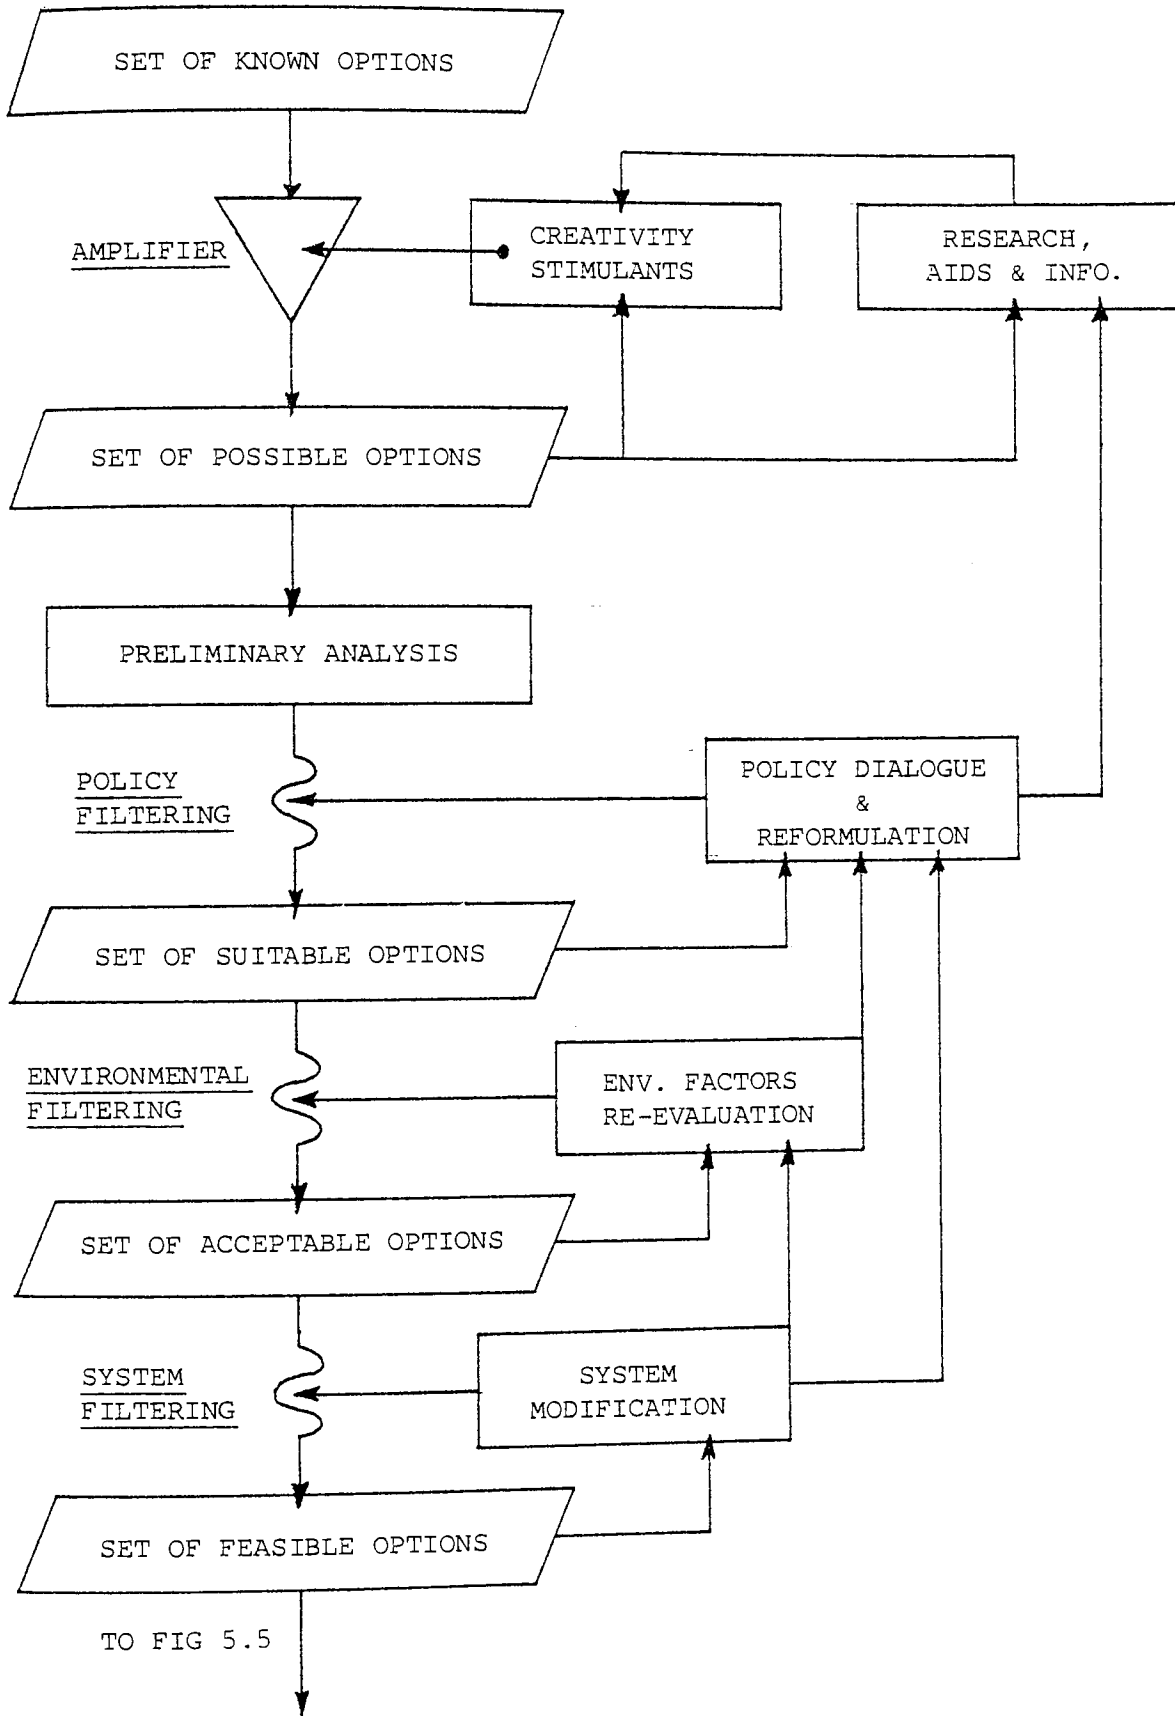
SET OF KNOWN OPTIONS

AMPLIFIER

CREATIVITY STIMULANTS

RESEARCH, AIDS & INFO.

SET OF POSSIBLE OPTIONS

PRELIMINARY ANALYSIS

POLICY FILTERING

POLICY DIALOGUE & REFORMULATION

SET OF SUITABLE OPTIONS

ENVIRONMENTAL FILTERING

ENV. FACTORS RE-EVALUATION

SET OF ACCEPTABLE OPTIONS

SYSTEM FILTERING

SYSTEM MODIFICATION

SET OF FEASIBLE OPTIONS

TO FIG 5.5